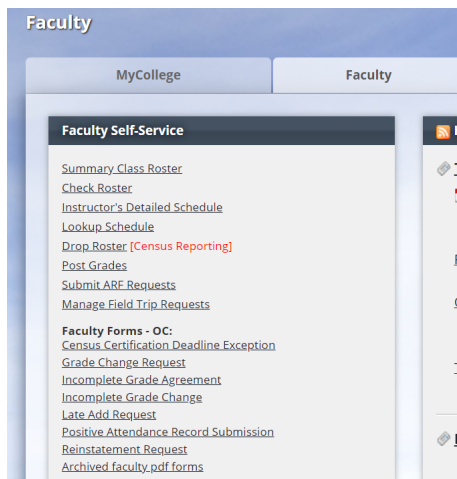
Faculty

MyCollege

Faculty

Faculty Self-Service

Summary Class Roster
Check Roster
Instructor's Detailed Schedule
Lookup Schedule
Drop Roster [Census Reporting]
Post Grades
Submit ARF Requests
Manage Field Trip Requests

Faculty Forms - OC:
Census Certification Deadline Exception
Grade Change Request
Incomplete Grade Agreement
Incomplete Grade Change
Late Add Request
Positive Attendance Record Submission
Reinstatement Request
Archived faculty pdf forms